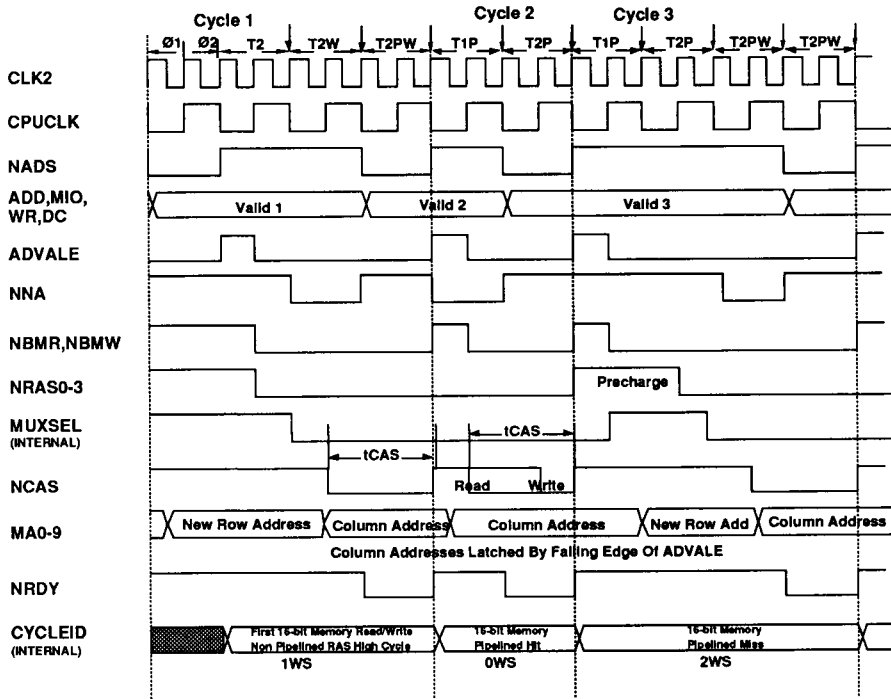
Cycle 1
Cycle 2
Cycle 3
Ø1
Ø2
T2
T2W
T2PW
T1P
T2P
T1P
T2P
T2PW
T2PW

CLK2
CPUCLK
NADS
ADD,MIO, WR,DC
Valid 1
Valid 2
Valid 3
ADVALE
NNA
NBMR,NBMW
NRAS0-3
Precharge
MUXSEL (INTERNAL)
tCAS
tCAS
NCAS
Read
Write
MA0-9
New Row Address
Column Address
Column Address
New Row Add
Column Address
Column Addresses Latched By Falling Edge Of ADVALE
NRDY
CYCLEID (INTERNAL)
First 16-bit Memory Read/Write Non Pipelined RAS High Cycle
1WS
16-bit Memory Pipelined Hit
0WS
16-bit Memory Pipelined Miss
2WS